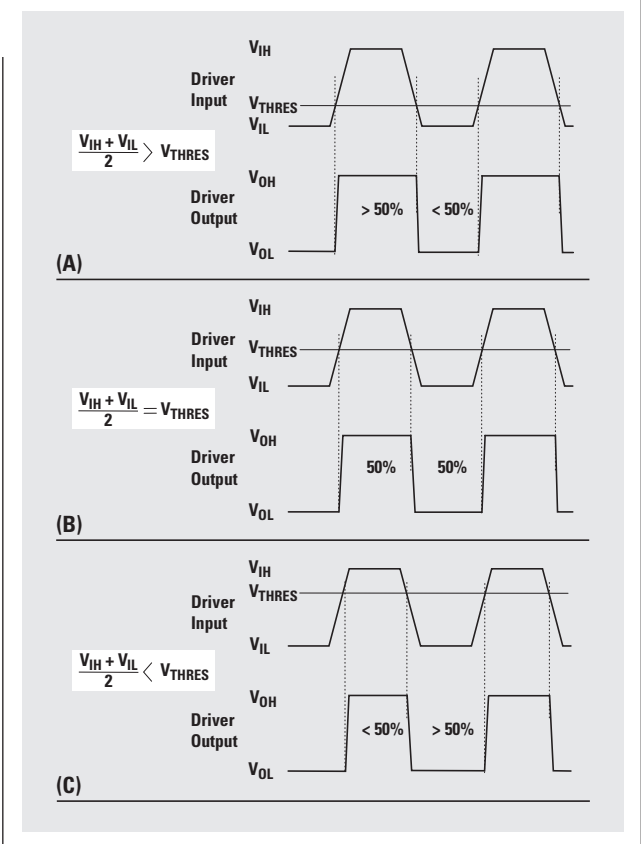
$V_{IH}$

Driver Input

$V_{THRES}$

$V_{IL}$

$\frac{V_{IH} + V_{IL}}{2} > V_{THRES}$

$V_{OH}$

Driver Output

> 50%

< 50%

$V_{OL}$

(A)

$V_{IH}$

Driver Input

$V_{THRES}$

$V_{IL}$

$\frac{V_{IH} + V_{IL}}{2} = V_{THRES}$

$V_{OH}$

Driver Output

50%

50%

$V_{OL}$

(B)

$V_{IH}$

$V_{THRES}$

Driver Input

$V_{IL}$

$\frac{V_{IH} + V_{IL}}{2} < V_{THRES}$

$V_{OH}$

Driver Output

< 50%

> 50%

$V_{OL}$

(C)